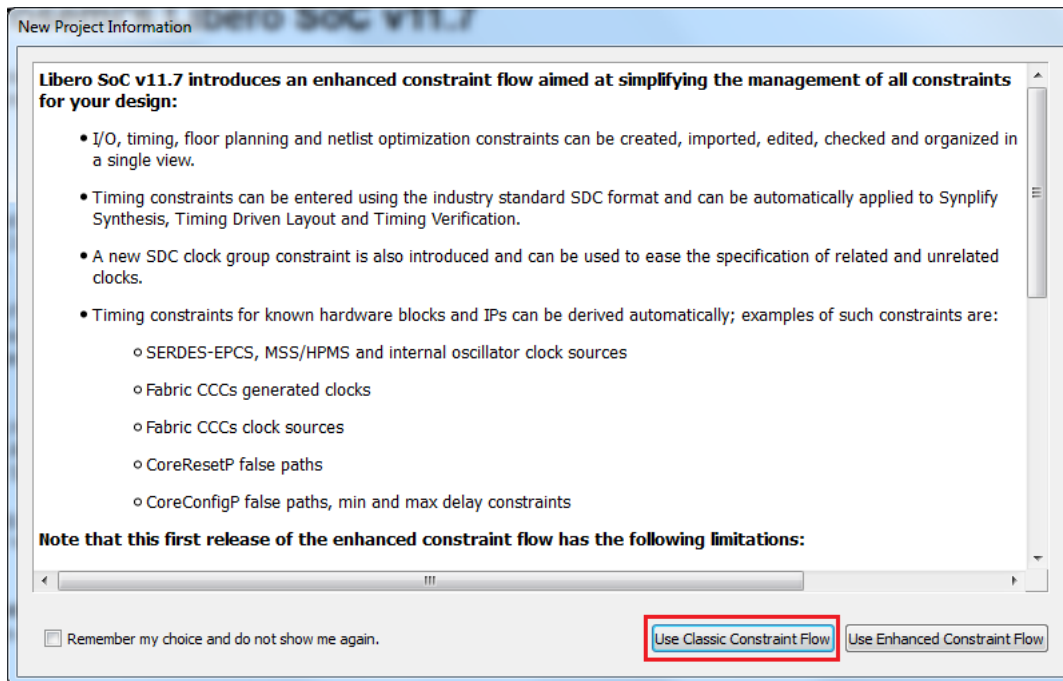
New Project Information

**Libero SoC v11.7 introduces an enhanced constraint flow aimed at simplifying the management of all constraints for your design:**

• I/O, timing, floor planning and netlist optimization constraints can be created, imported, edited, checked and organized in a single view.

• Timing constraints can be entered using the industry standard SDC format and can be automatically applied to Synplify Synthesis, Timing Driven Layout and Timing Verification.

• A new SDC clock group constraint is also introduced and can be used to ease the specification of related and unrelated clocks.

• Timing constraints for known hardware blocks and IPs can be derived automatically; examples of such constraints are:

○ SERDES-EPCS, MSS/HPMS and internal oscillator clock sources

○ Fabric CCCs generated clocks

○ Fabric CCCs clock sources

○ CoreResetP false paths

○ CoreConfigP false paths, min and max delay constraints

**Note that this first release of the enhanced constraint flow has the following limitations:**

Remember my choice and do not show me again.

Use Classic Constraint Flow

Use Enhanced Constraint Flow